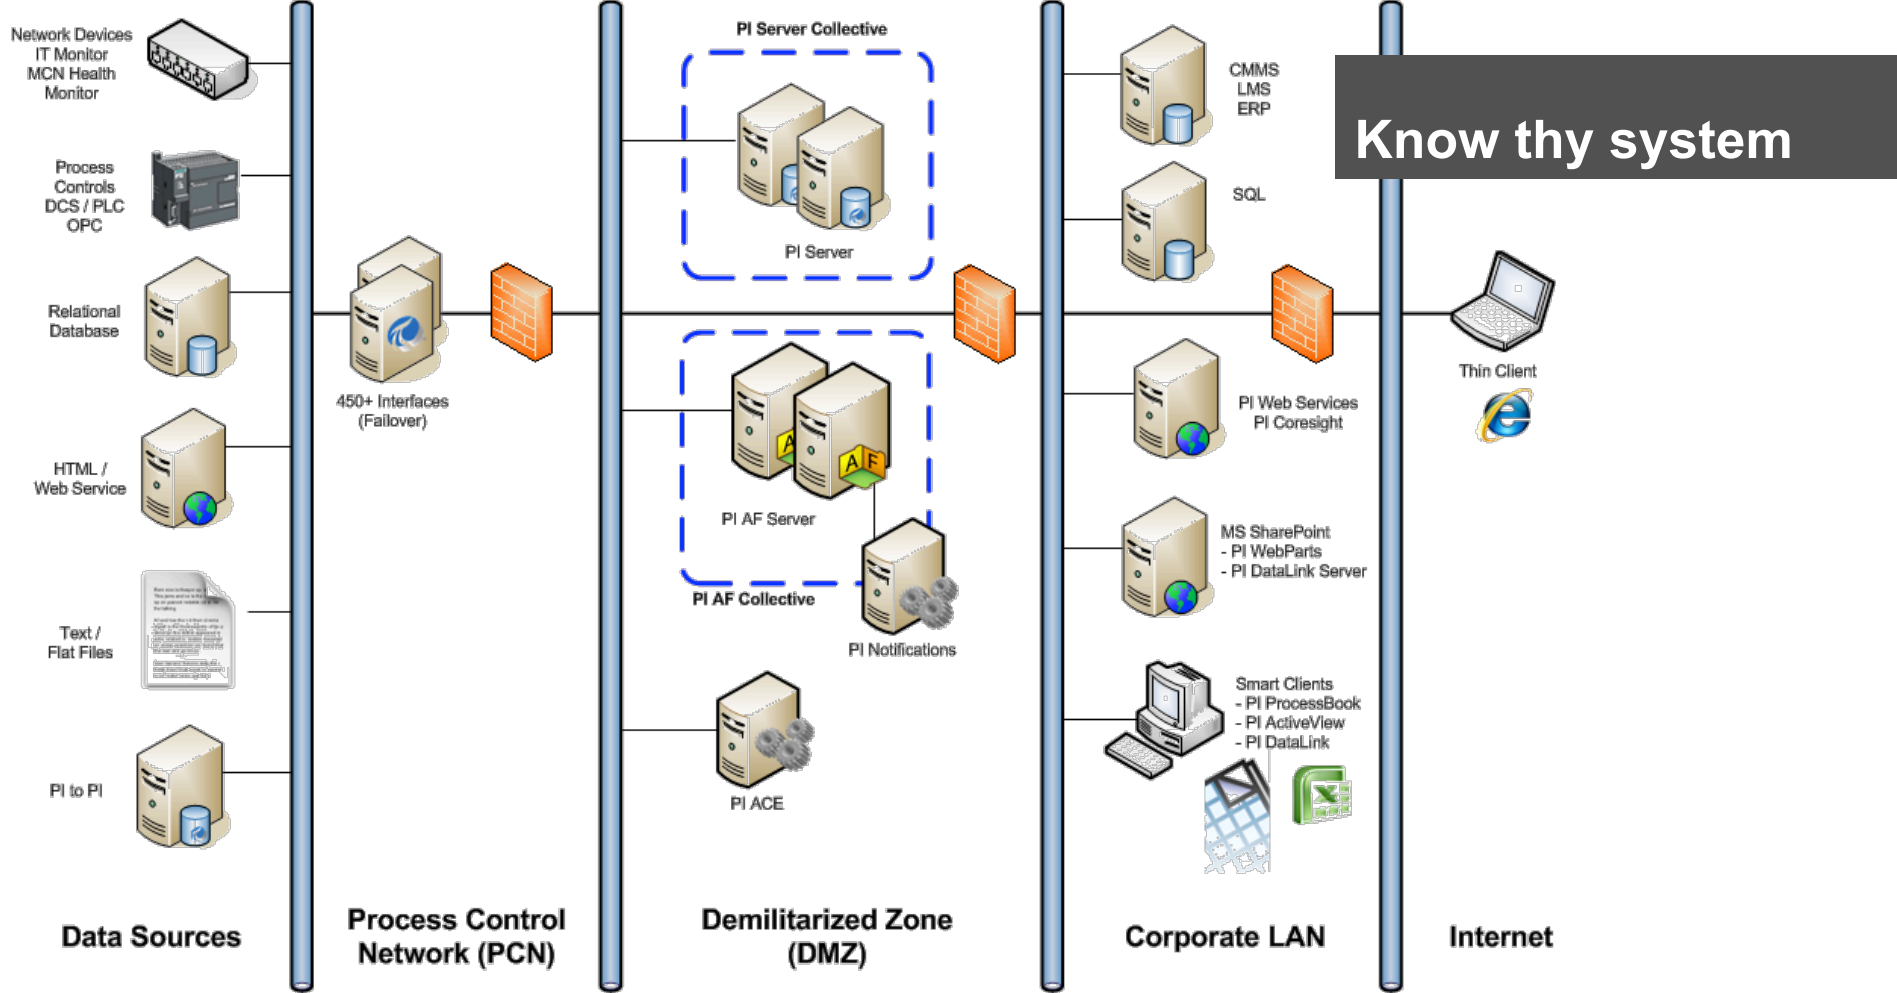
Know thy system

Network Devices
IT Monitor
MCN Health
Monitor

Process
Controls
DCS / PLC
OPC

Relational
Database

HTML /
Web Service

Text /
Flat Files

PI to PI

450+ Interfaces
(Failover)

PI Server Collective

PI Server

PI AF Server

PI AF Collective

PI Notifications

PI ACE

CMMS
LMS
ERP

SQL

PI Web Services
PI Coresight

MS SharePoint
- PI WebParts
- PI DataLink Server

Smart Clients
- PI ProcessBook
- PI ActiveView
- PI DataLink

Thin Client

Data Sources

Process Control
Network (PCN)

Demilitarized Zone
(DMZ)

Corporate LAN

Internet